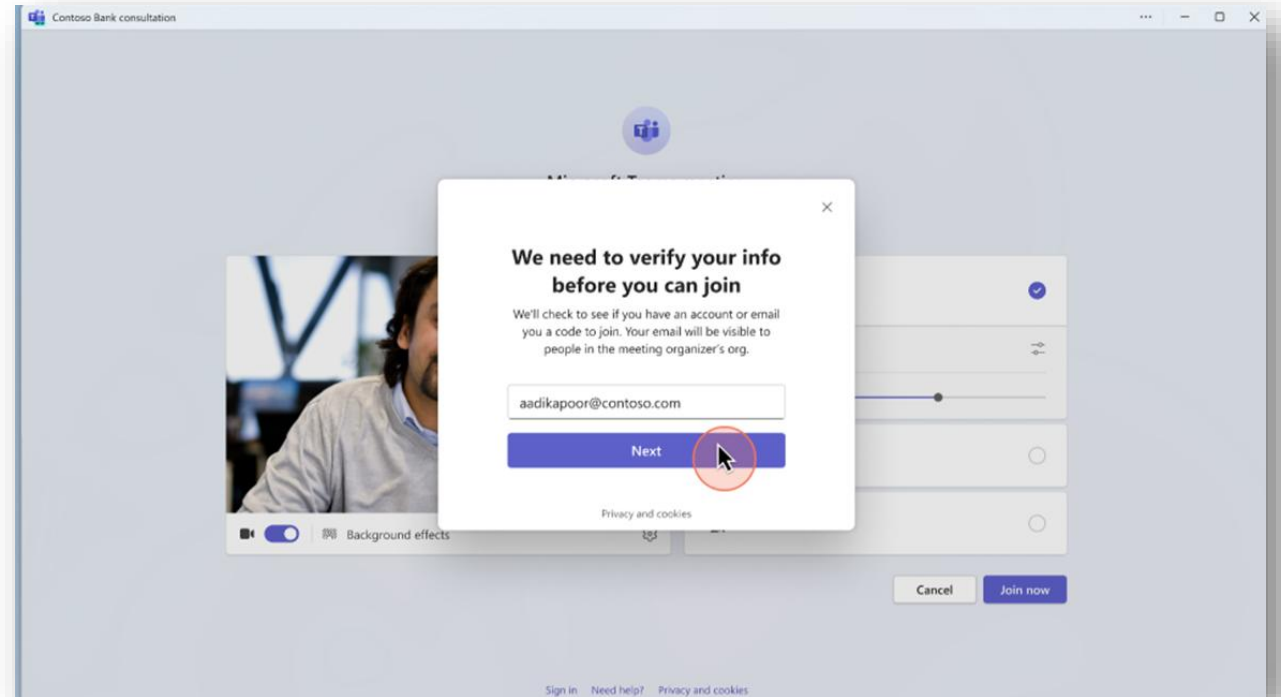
Contoso Bank consultation

··· − ▢ ×

Microsoft Teams meeting

×

We need to verify your info before you can join

We'll check to see if you have an account or email you a code to join. Your email will be visible to people in the meeting organizer's org.

aadikapoor@contoso.com

Next

Privacy and cookies

Background effects

Cancel

Join now

Sign in Need help? Privacy and cookies